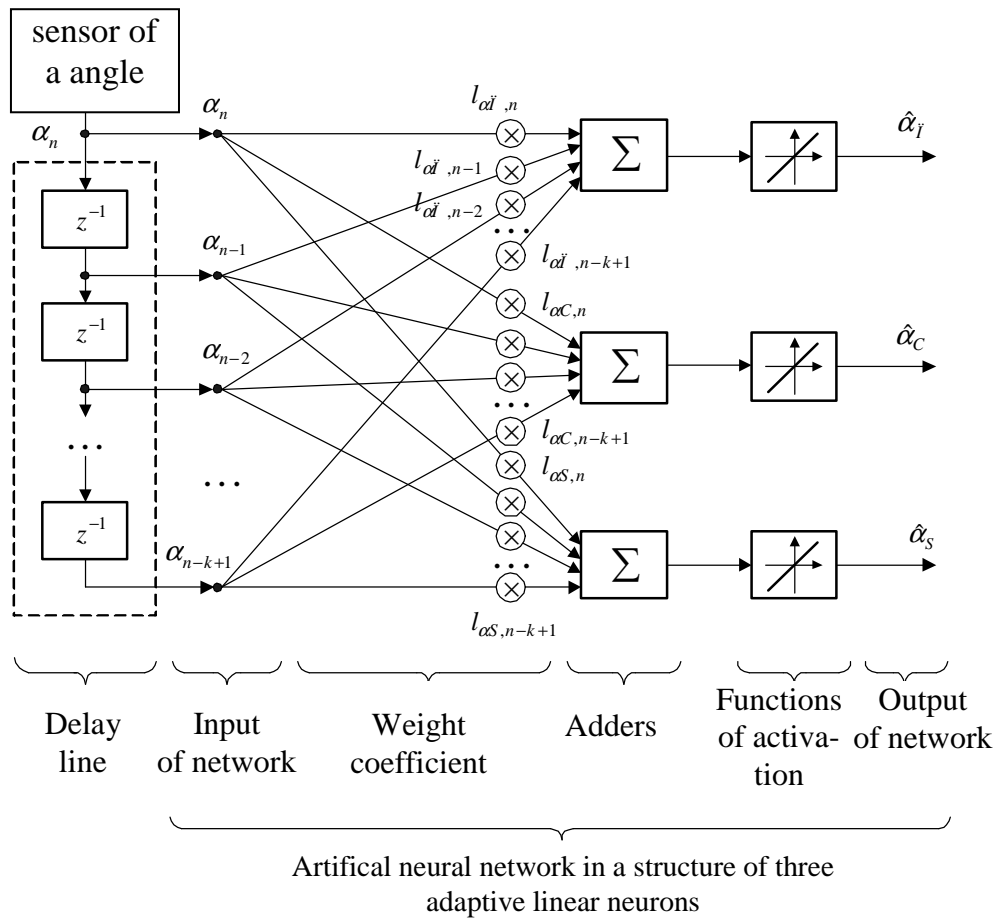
sensor of a angle

$\alpha_n$

$z^{-1}$

$z^{-1}$

...

$z^{-1}$

$\alpha_n$

$\alpha_{n-1}$

$\alpha_{n-2}$

...

$\alpha_{n-k+1}$

$l_{\alpha Ï,n}$

$l_{\alpha Ï,n-1}$

$l_{\alpha Ï,n-2}$

$l_{\alpha Ï,n-k+1}$

$l_{\alpha C,n}$

$l_{\alpha C,n-k+1}$

$l_{\alpha S,n}$

$l_{\alpha S,n-k+1}$

$\Sigma$

$\Sigma$

$\Sigma$

$\hat{\alpha}_Ï$

$\hat{\alpha}_C$

$\hat{\alpha}_S$

Delay line

Input of network

Weight coefficient

Adders

Functions of activation

Output of network

Artifical neural network in a structure of three adaptive linear neurons